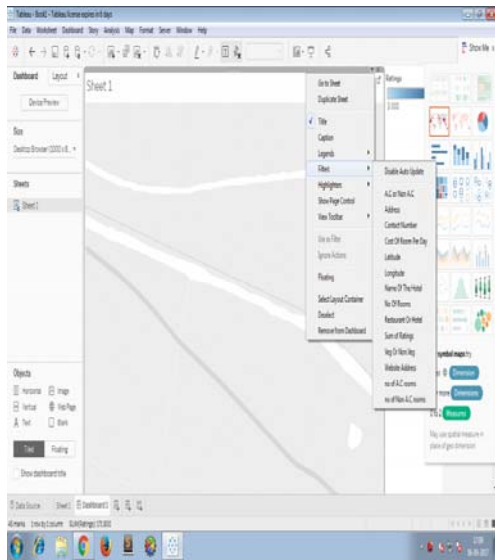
Tableau - Book1 - Tableau license expires in 6 days

File Data Worksheet Dashboard Story Analysis Map Format Server Window Help

Show Me

Dashboard Layout

Device Preview

Size

Desktop Browser (1000 x 8...

Sheets

Sheet 1

Sheet 1

Ratings

Go to Sheet
Duplicate Sheet
Title
Caption
Legends
Filters
Highlighters
Show Page Control
View Toolbar
Use as Filter
Ignore Actions
Floating
Select Layout Container
Deselect
Remove from Dashboard

Disable Auto Update
A.C or Non A.C
Address
Contact Number
Cost Of Room Per Day
Latitude
Longitude
Name Of The Hotel
No Of Rooms
Restaurant Or Hotel
Sum of Ratings
Veg Or Non Veg
Website Address
no of A.C rooms
no of Non A.C rooms

symbol maps try
Dimension
Dimensions
Measures

May use spatial measure in place of geo dimension

Objects
Horizontal Image
Vertical Web Page
Text Blank

Tiled Floating

Show dashboard title

Data Source Sheet1 Dashboard 1

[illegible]